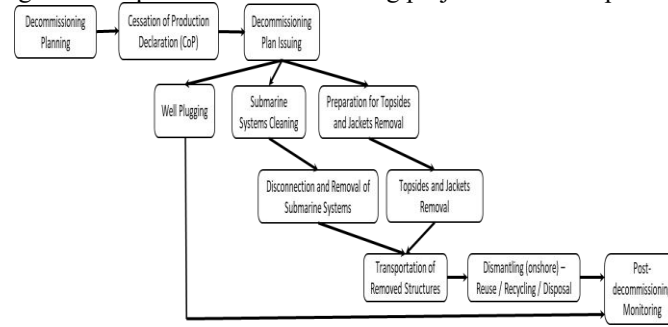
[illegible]

Decommissioning Planning

Cessation of Production Declaration (CoP)

Decommissioning Plan Issuing

Well Plugging

Submarine Systems Cleaning

Preparation for Topsides and Jackets Removal

Disconnection and Removal of Submarine Systems

Topsides and Jackets Removal

Transportation of Removed Structures

Dismantling (onshore) – Reuse / Recycling / Disposal

Post-decommissioning Monitoring